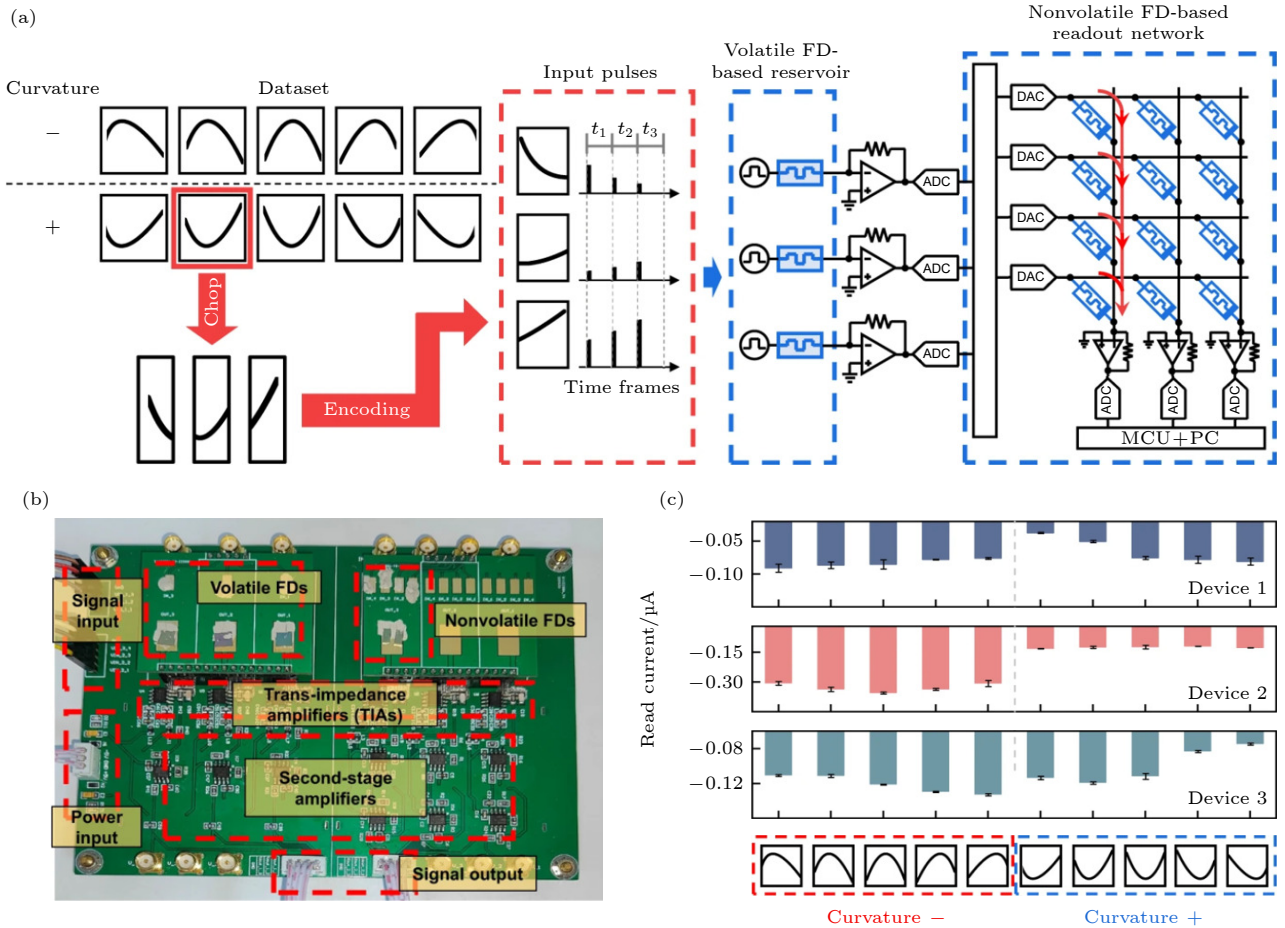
(a)

Curvature

Dataset

−

+

Chop

Encoding

Input pulses

$t_1$ $t_2$ $t_3$

Time frames

Volatile FD-based reservoir

ADC

ADC

ADC

Nonvolatile FD-based readout network

DAC

DAC

DAC

DAC

ADC

ADC

ADC

MCU+PC

(b)

Signal input

Volatile FDs

Nonvolatile FDs

Trans-impedance amplifiers (TIAs)

Second-stage amplifiers

Power input

Signal output

(c)

Read current/μA

−0.05

−0.10

Device 1

−0.15

−0.30

Device 2

−0.08

−0.12

Device 3

Curvature −

Curvature +